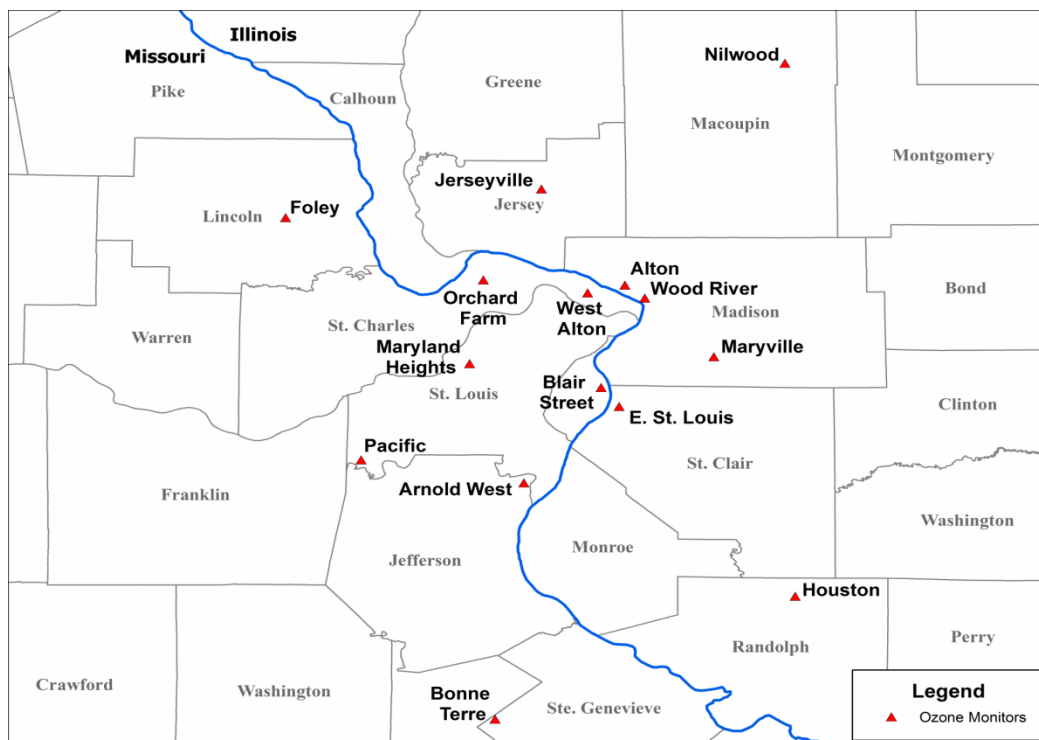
Illinois
Missouri
Pike
Calhoun
Greene
Nilwood
Macoupin
Montgomery
Jerseyville
Jersey
Lincoln
Foley
Alton
Wood River
Orchard Farm
West Alton
Madison
Bond
Warren
St. Charles
Maryland Heights
Maryville
St. Louis
Blair Street
E. St. Louis
Clinton
Pacific
St. Clair
Arnold West
Franklin
Washington
Monroe
Jefferson
Houston
Randolph
Perry
Crawford
Washington
Bonne Terre
Ste. Genevieve
Legend
Ozone Monitors